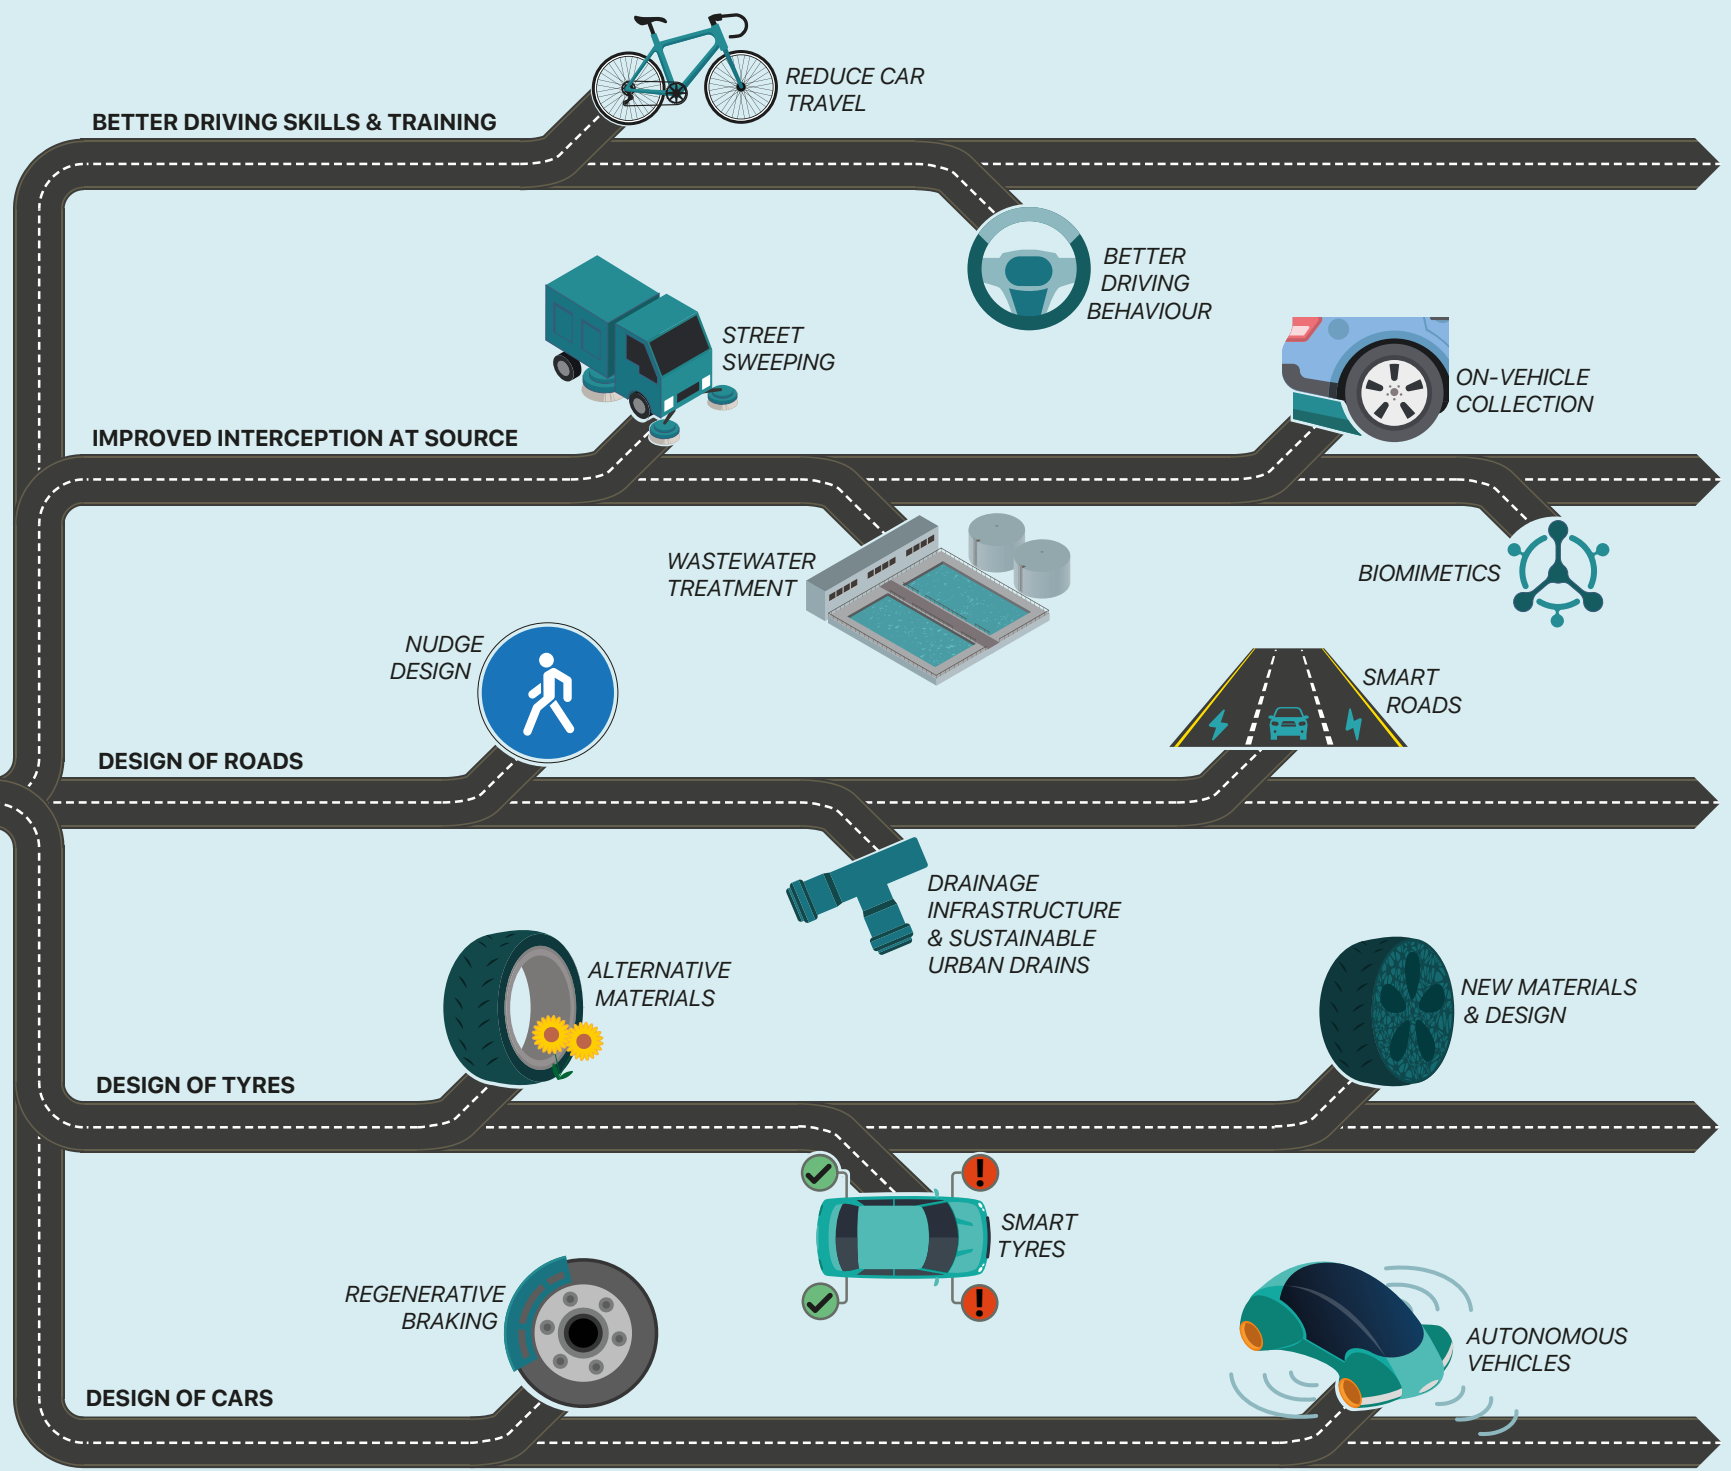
REDUCE CAR TRAVEL

BETTER DRIVING SKILLS & TRAINING

BETTER DRIVING BEHAVIOUR

STREET SWEEPING

ON-VEHICLE COLLECTION

IMPROVED INTERCEPTION AT SOURCE

WASTEWATER TREATMENT

BIOMIMETICS

NUDGE DESIGN

SMART ROADS

DESIGN OF ROADS

DRAINAGE INFRASTRUCTURE & SUSTAINABLE URBAN DRAINS

ALTERNATIVE MATERIALS

NEW MATERIALS & DESIGN

DESIGN OF TYRES

SMART TYRES

REGENERATIVE BRAKING

AUTONOMOUS VEHICLES

DESIGN OF CARS